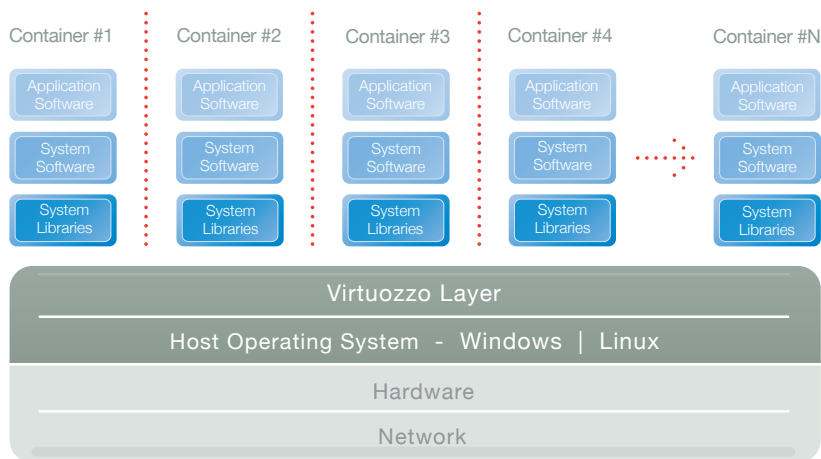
Container #1

Application Software

System Software

System Libraries

Container #2

Application Software

System Software

System Libraries

Container #3

Application Software

System Software

System Libraries

Container #4

Application Software

System Software

System Libraries

Container #N

Application Software

System Software

System Libraries

Virtuozzo Layer

Host Operating System - Windows | Linux

Hardware

Network